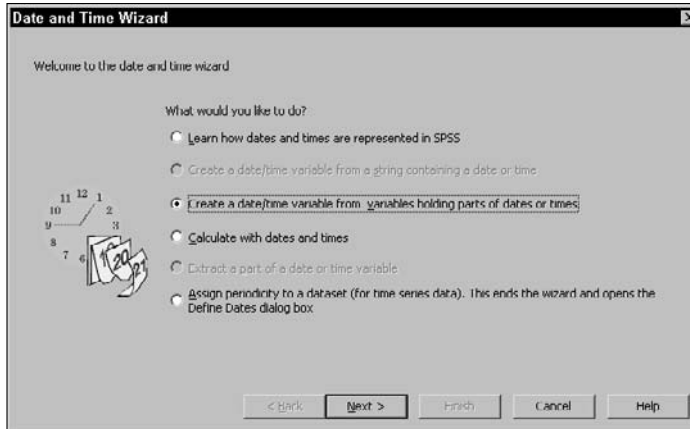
Date and Time Wizard

Welcome to the date and time wizard

What would you like to do?

Learn how dates and times are represented in SPSS

Create a date/time variable from a string containing a date or time

Create a date/time variable from variables holding parts of dates or times

Calculate with dates and times

Extract a part of a date or time variable

Assign periodicity to a dataset (for time series data). This ends the wizard and opens the Define Dates dialog box

11 12 1 10 2 9 3 8 7 6

19 20 21

< Back Next > Finish Cancel Help